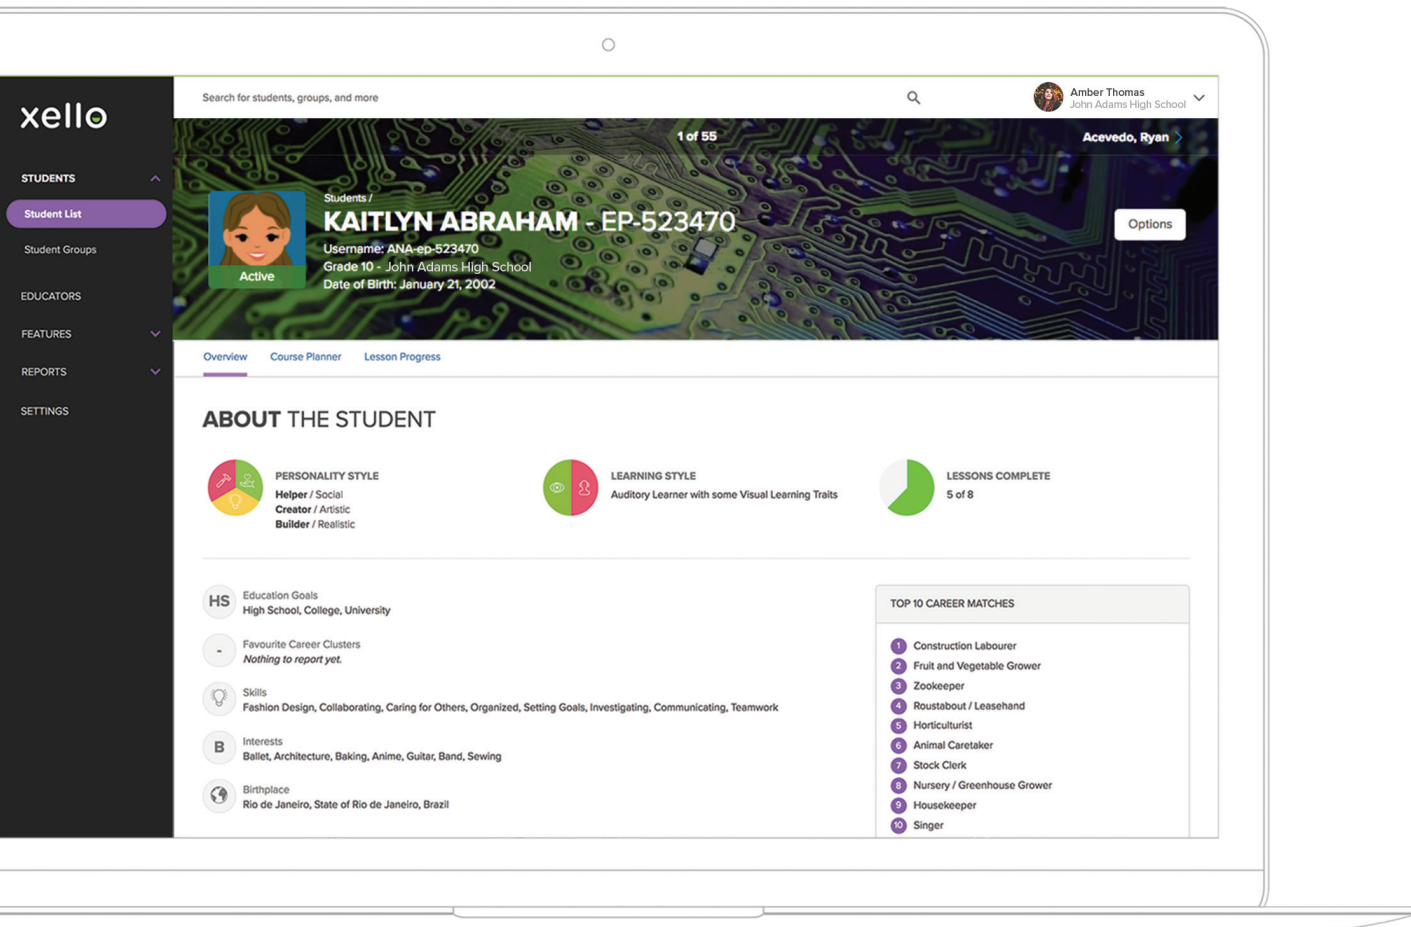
xello

STUDENTS
Student List
Student Groups
EDUCATORS
FEATURES
REPORTS
SETTINGS

Search for students, groups, and more

Amber Thomas
John Adams High School

1 of 55
Acevedo, Ryan

Students /
KAITLYN ABRAHAM - EP-523470
Username: ANA-ep-523470
Grade 10 - John Adams High School
Date of Birth: January 21, 2002

Active

Options

Overview
Course Planner
Lesson Progress

ABOUT THE STUDENT

PERSONALITY STYLE
Helper / Social
Creator / Artistic
Builder / Realistic

LEARNING STYLE
Auditory Learner with some Visual Learning Traits

LESSONS COMPLETE
5 of 8

HS
Education Goals
High School, College, University

-
Favourite Career Clusters
Nothing to report yet.

Skills
Fashion Design, Collaborating, Caring for Others, Organized, Setting Goals, Investigating, Communicating, Teamwork

B
Interests
Ballet, Architecture, Baking, Anime, Guitar, Band, Sewing

Birthplace
Rio de Janeiro, State of Rio de Janeiro, Brazil

TOP 10 CAREER MATCHES
1 Construction Labourer
2 Fruit and Vegetable Grower
3 Zookeeper
4 Roustabout / Leasehand
5 Horticulturist
6 Animal Caretaker
7 Stock Clerk
8 Nursery / Greenhouse Grower
9 Housekeeper
10 Singer